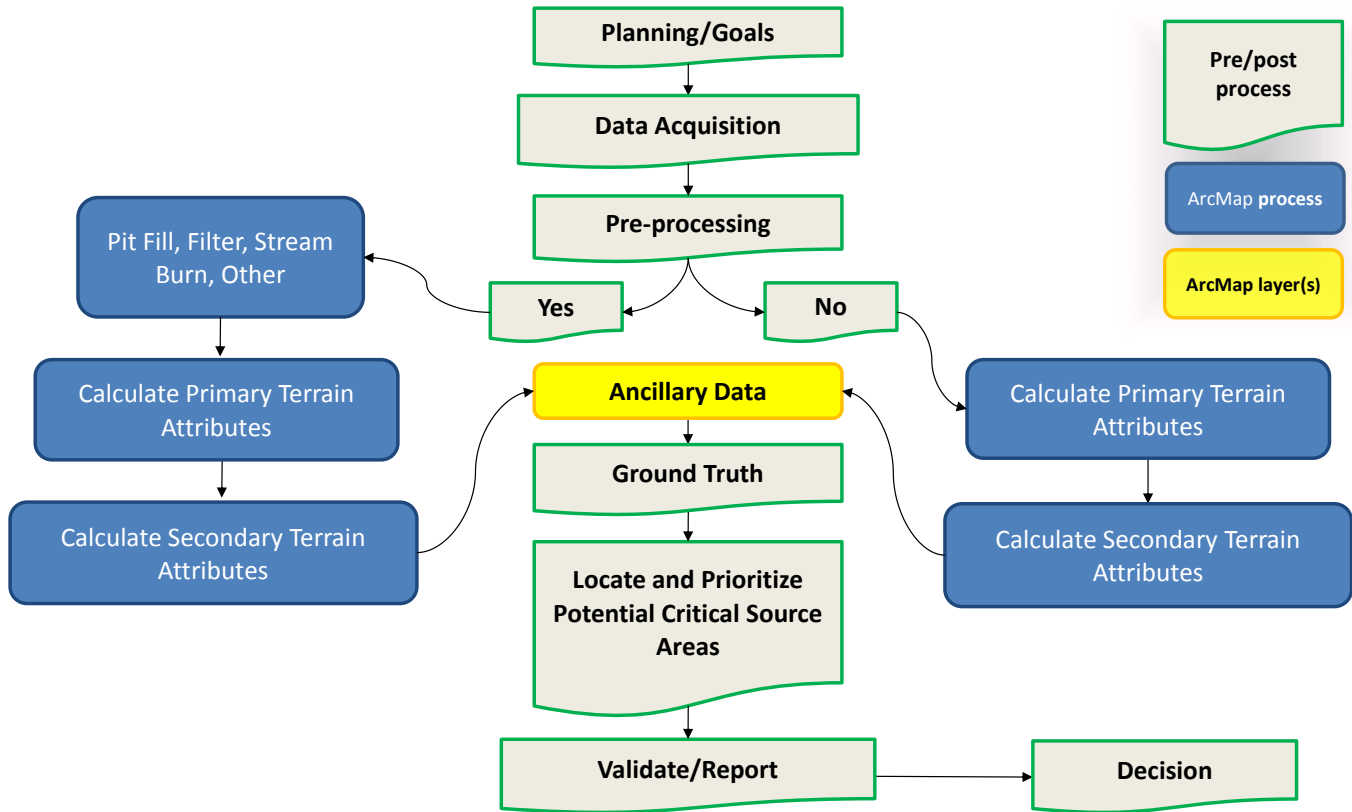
Planning/Goals

Data Acquisition

Pre-processing

Pre/post process

ArcMap process

ArcMap layer(s)

Pit Fill, Filter, Stream Burn, Other

Yes

No

Calculate Primary Terrain Attributes

Ancillary Data

Calculate Primary Terrain Attributes

Ground Truth

Calculate Secondary Terrain Attributes

Calculate Secondary Terrain Attributes

Locate and Prioritize Potential Critical Source Areas

Validate/Report

Decision